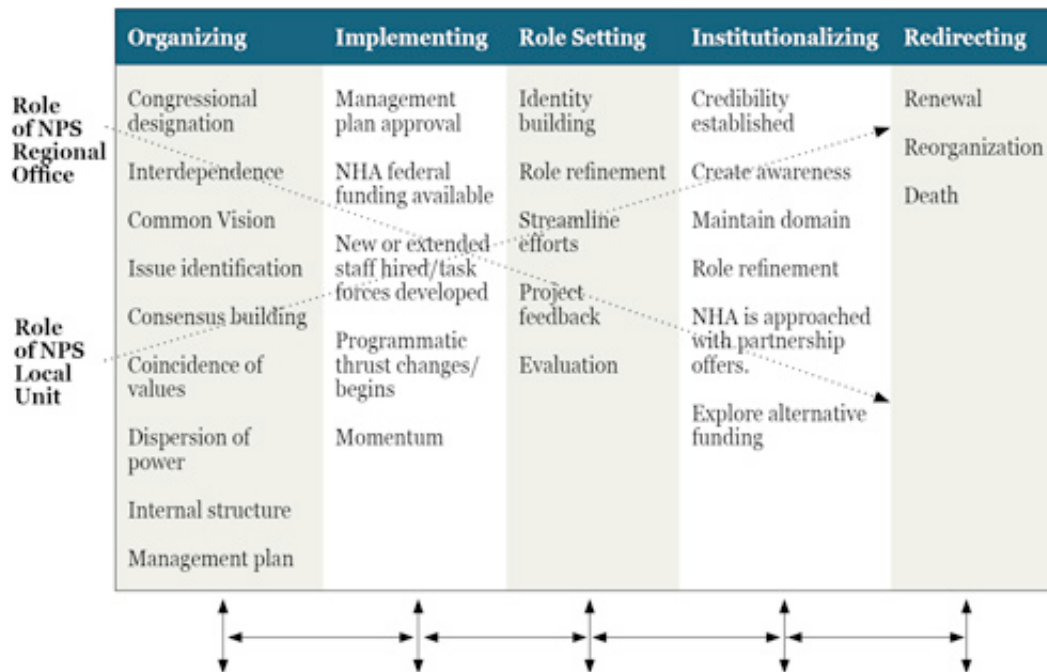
Role of NPS Regional Office

Role of NPS Local Unit

| Organizing | Implementing | Role Setting | Institutionalizing | Redirecting |
|---|---|---|---|---|
| Congressional designation | Management plan approval | Identity building | Credibility established | Renewal |
| Interdependence | NHA federal funding available | Role refinement | Create awareness | Reorganization |
| Common Vision | New or extended staff hired/task forces developed | Streamline efforts | Maintain domain | Death |
| Issue identification | Programmatic thrust changes/begins | Project feedback | Role refinement | |
| Consensus building | Momentum | Evaluation | NHA is approached with partnership offers. | |
| Coincidence of values | | | Explore alternative funding | |
| Dispersion of power | | | | |
| Internal structure | | | | |
| Management plan | | | | |